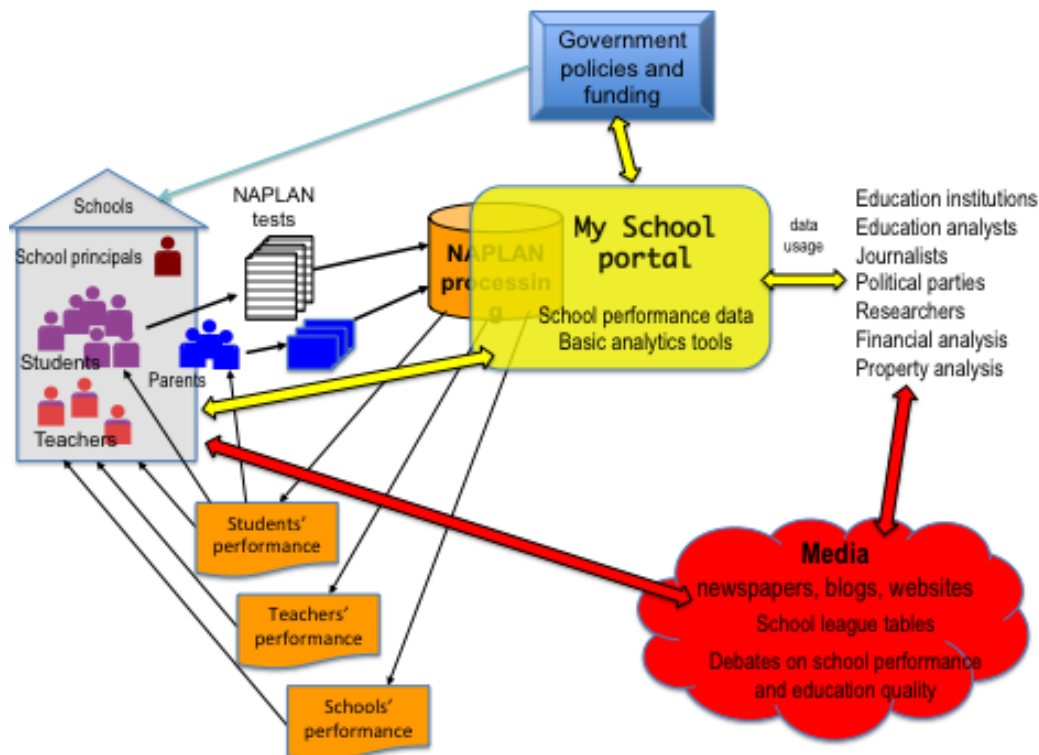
Government policies and funding

Schools

School principals

Students

Parents

Teachers

NAPLAN tests

NAPLAN processing

My School portal

School performance data
Basic analytics tools

data usage

Education institutions
Education analysts
Journalists
Political parties
Researchers
Financial analysis
Property analysis

Students' performance

Teachers' performance

Schools' performance

Media
newspapers, blogs, websites
School league tables
Debates on school performance and education quality